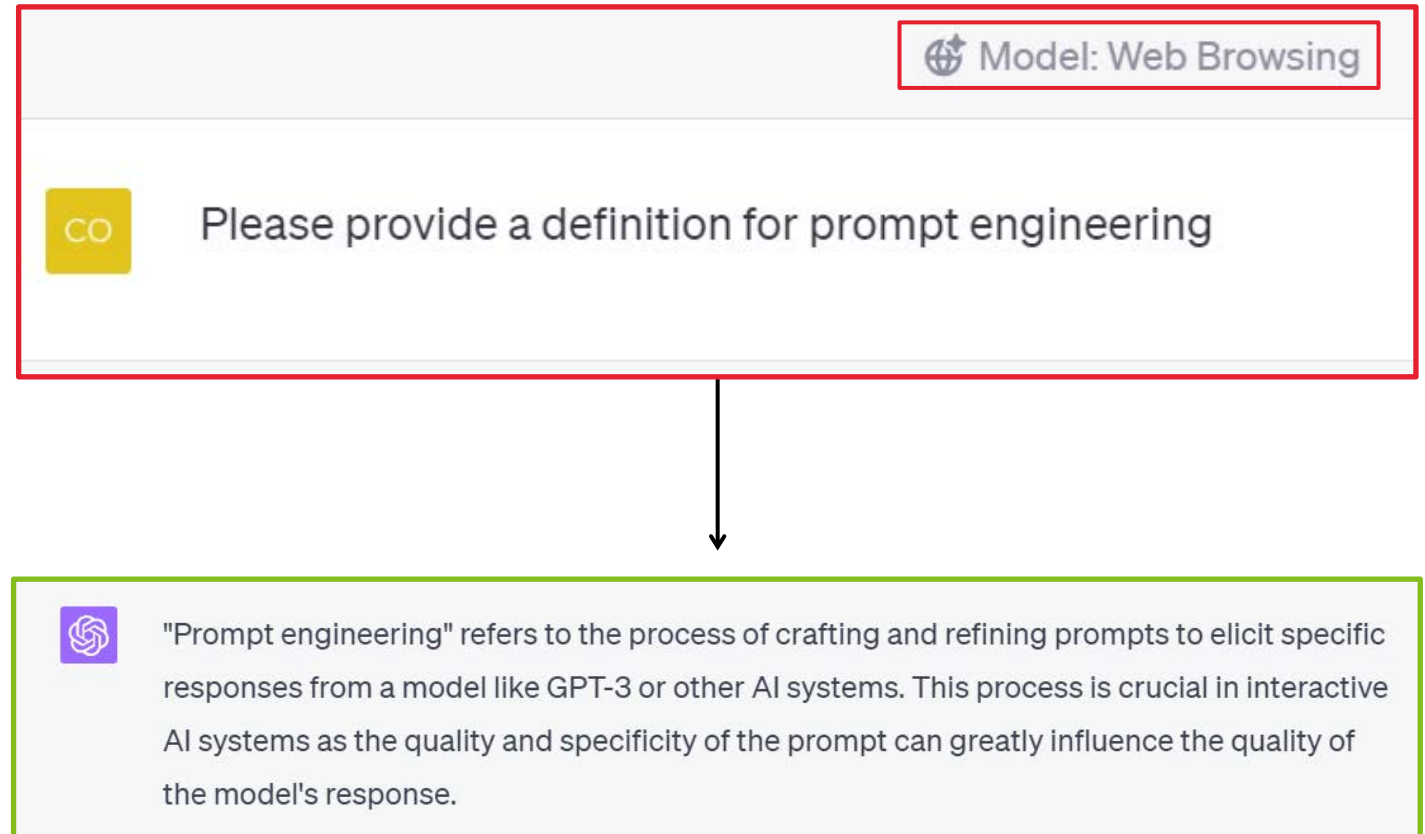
Model: Web Browsing

CO

Please provide a definition for prompt engineering

"Prompt engineering" refers to the process of crafting and refining prompts to elicit specific responses from a model like GPT-3 or other AI systems. This process is crucial in interactive AI systems as the quality and specificity of the prompt can greatly influence the quality of the model's response.